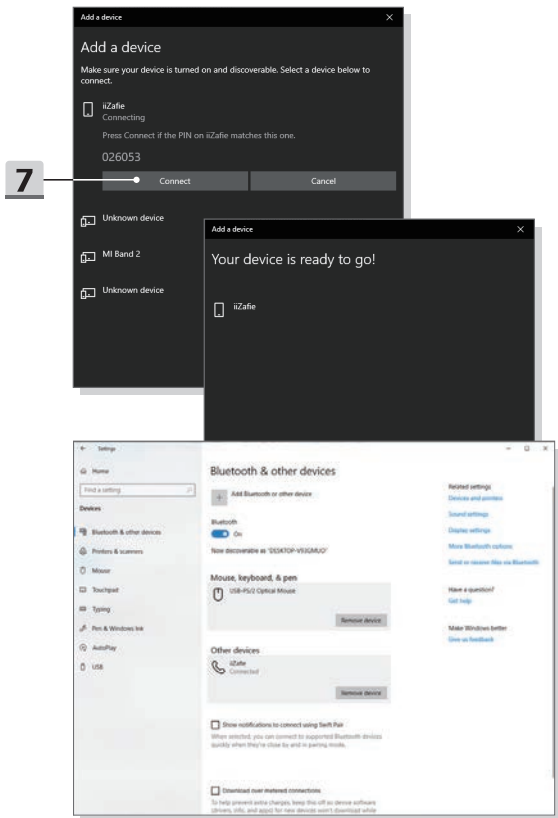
Add a device

Add a device

Make sure your device is turned on and discoverable. Select a device below to connect.

iiZafie
Connecting

Press Connect if the PIN on iiZafie matches this one.

026053

7

Connect

Cancel

Unknown device

MI Band 2

Unknown device

Add a device

Your device is ready to go!

iiZafie

Settings

Home

Find a setting

Devices

Bluetooth & other devices

Printers & scanners

Mouse

Touchpad

Typing

Pen & Windows Ink

AutoPlay

USB

Bluetooth & other devices

Add Bluetooth or other device

Bluetooth

On

Now discoverable as "DESKTOP-V93GMUO"

Mouse, keyboard, & pen

USB-PS/2 Optical Mouse

Remove device

Other devices

iiZafie
Connected

Remove device

Show notifications to connect using Swift Pair

When selected, you can connect to supported Bluetooth devices quickly when they're close by and in pairing mode.

Download over metered connections

To help prevent extra charges, keep this off so device software (drivers, info, and apps) for new devices won't download while

Related settings

Devices and printers

Sound settings

Display settings

More Bluetooth options

Send or receive files via Bluetooth

Have a question?

Get help

Make Windows better

Give us feedback